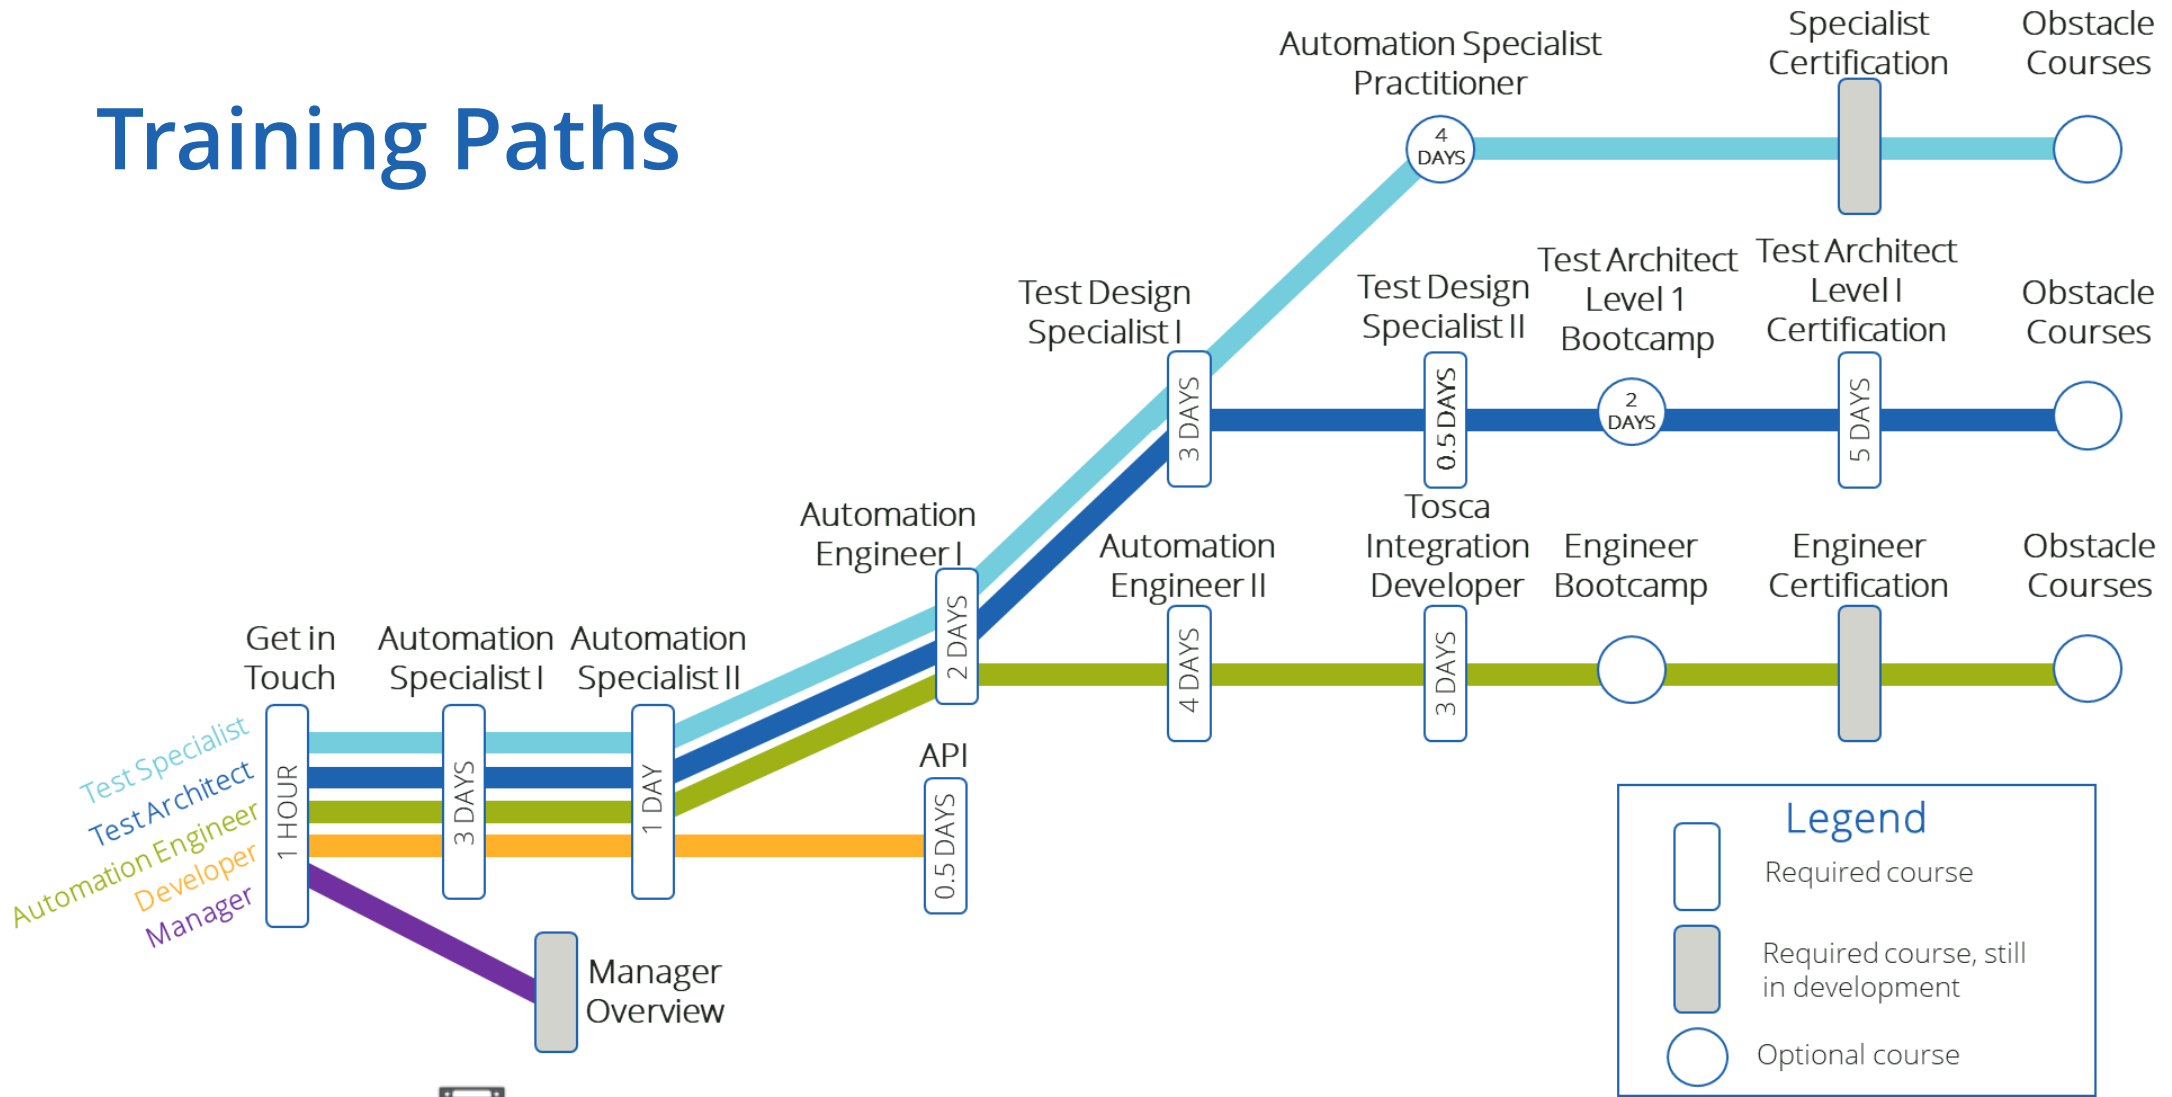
Training Paths

Automation Specialist Practitioner

4 DAYS

Specialist Certification

Obstacle Courses

Test Design Specialist I

3 DAYS

Test Design Specialist II

0.5 DAYS

Test Architect Level 1 Bootcamp

2 DAYS

Test Architect Level I Certification

5 DAYS

Obstacle Courses

Automation Engineer I

2 DAYS

Automation Engineer II

4 DAYS

Tosca Integration Developer

3 DAYS

Engineer Bootcamp

Engineer Certification

Obstacle Courses

Get in Touch

1 HOUR

Automation Specialist I

3 DAYS

Automation Specialist II

1 DAY

API

0.5 DAYS

Test Specialist
Test Architect
Automation Engineer
Developer
Manager

Manager Overview

Legend
Required course
Required course, still in development
Optional course